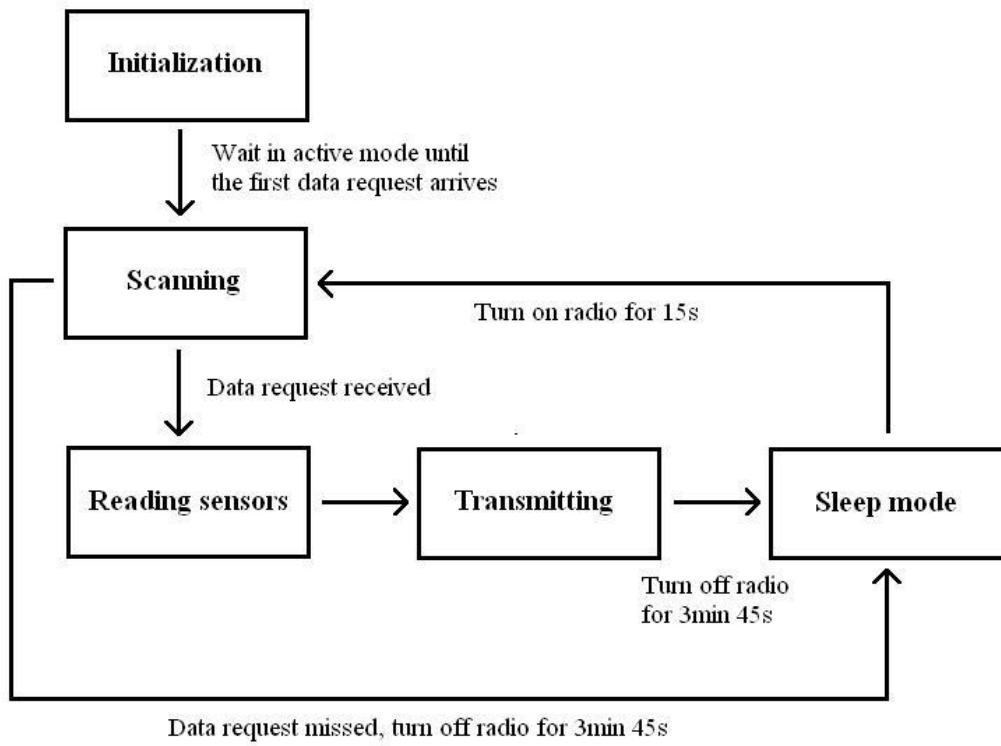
Initialization

Wait in active mode until the first data request arrives

Scanning

Turn on radio for 15s

Data request received

Reading sensors

Transmitting

Sleep mode

Turn off radio for 3min 45s

Data request missed, turn off radio for 3min 45s